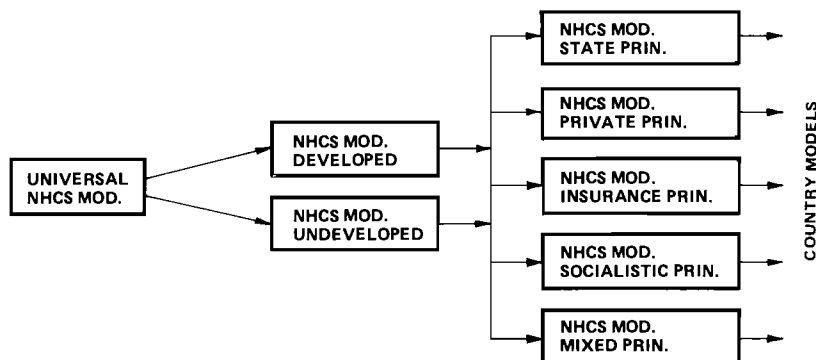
UNIVERSAL NHCS MOD.

NHCS MOD. DEVELOPED

NHCS MOD. UNDEVELOPED

NHCS MOD. STATE PRIN.

NHCS MOD. PRIVATE PRIN.

NHCS MOD. INSURANCE PRIN.

NHCS MOD. SOCIALISTIC PRIN.

NHCS MOD. MIXED PRIN.

COUNTRY MODELS